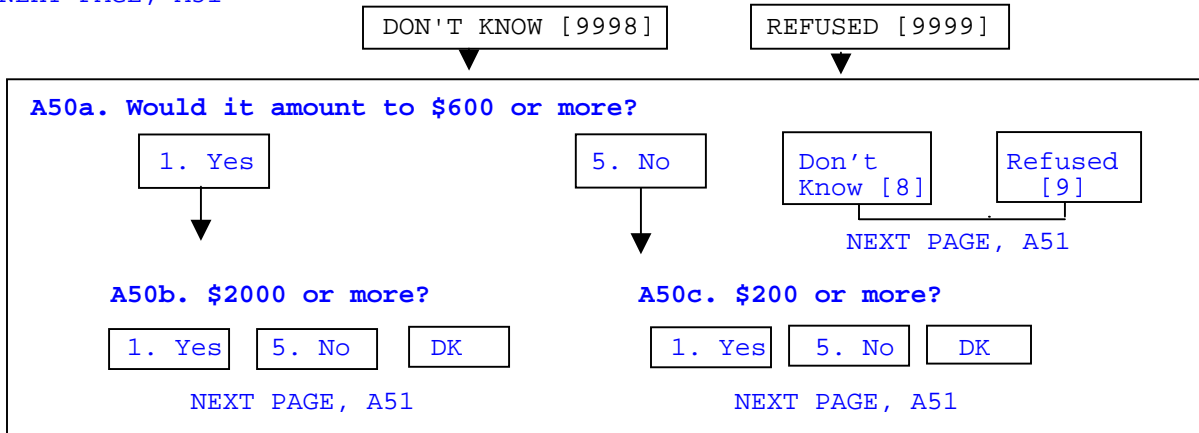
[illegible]

DON'T KNOW [9998]

REFUSED [9999]

A50a. Would it amount to $600 or more?

1. Yes

5. No

Don't Know [8]

Refused [9]

NEXT PAGE, A51

A50b. $2000 or more?

1. Yes

5. No

DK

NEXT PAGE, A51

A50c. $200 or more?

1. Yes

5. No

DK

NEXT PAGE, A51